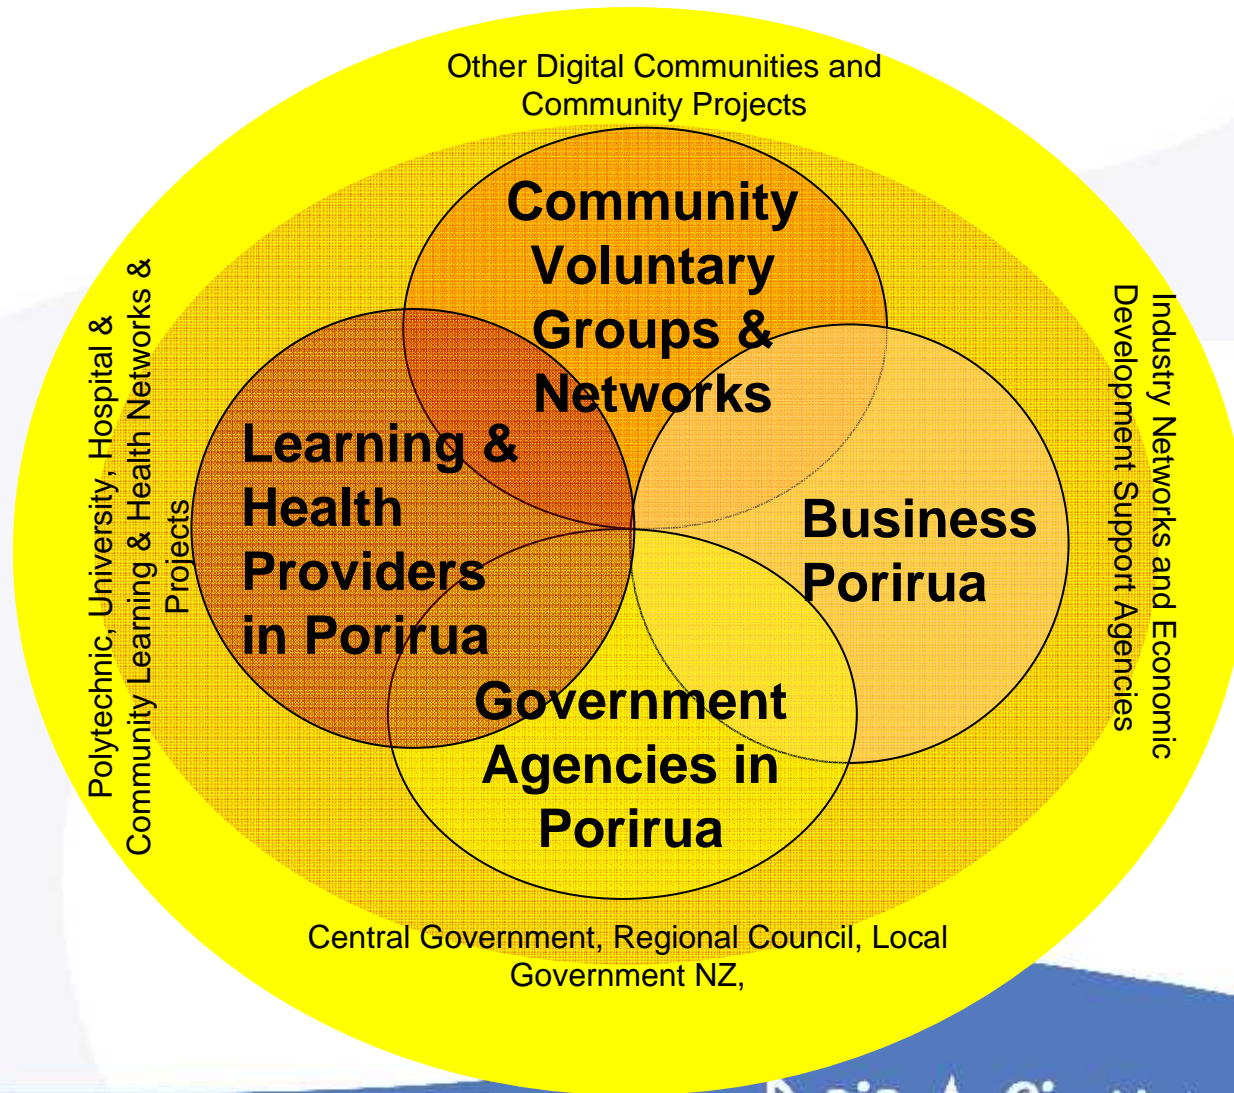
Other Digital Communities and Community Projects

Community Voluntary Groups & Networks

Learning & Health Providers in Porirua

Business Porirua

Government Agencies in Porirua

Polytechnic, University, Hospital & Community Learning & Health Networks & Projects

Industry Networks and Economic Development Support Agencies

Central Government, Regional Council, Local Government NZ,

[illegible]